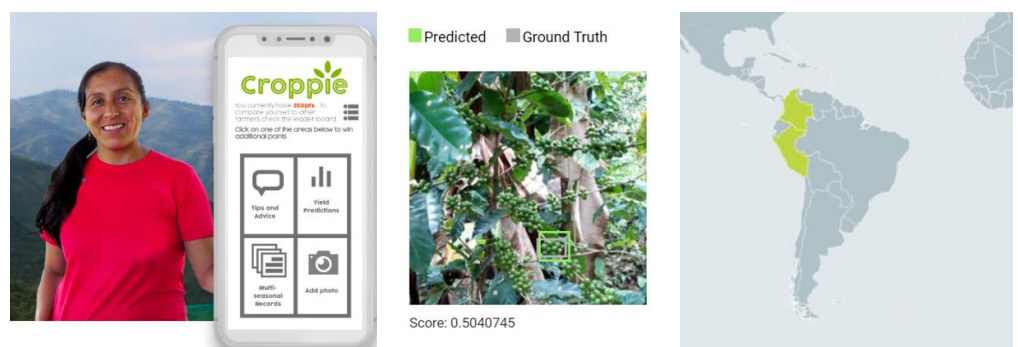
Croppie

You currently have 250pts to compare yourself to other farmers check the leader board

Click on one of the areas below to win additional points

Tips and Advice

Yield Predictions

Multi-seasonal Records

Add photo

Predicted Ground Truth

Score: 0.5040745